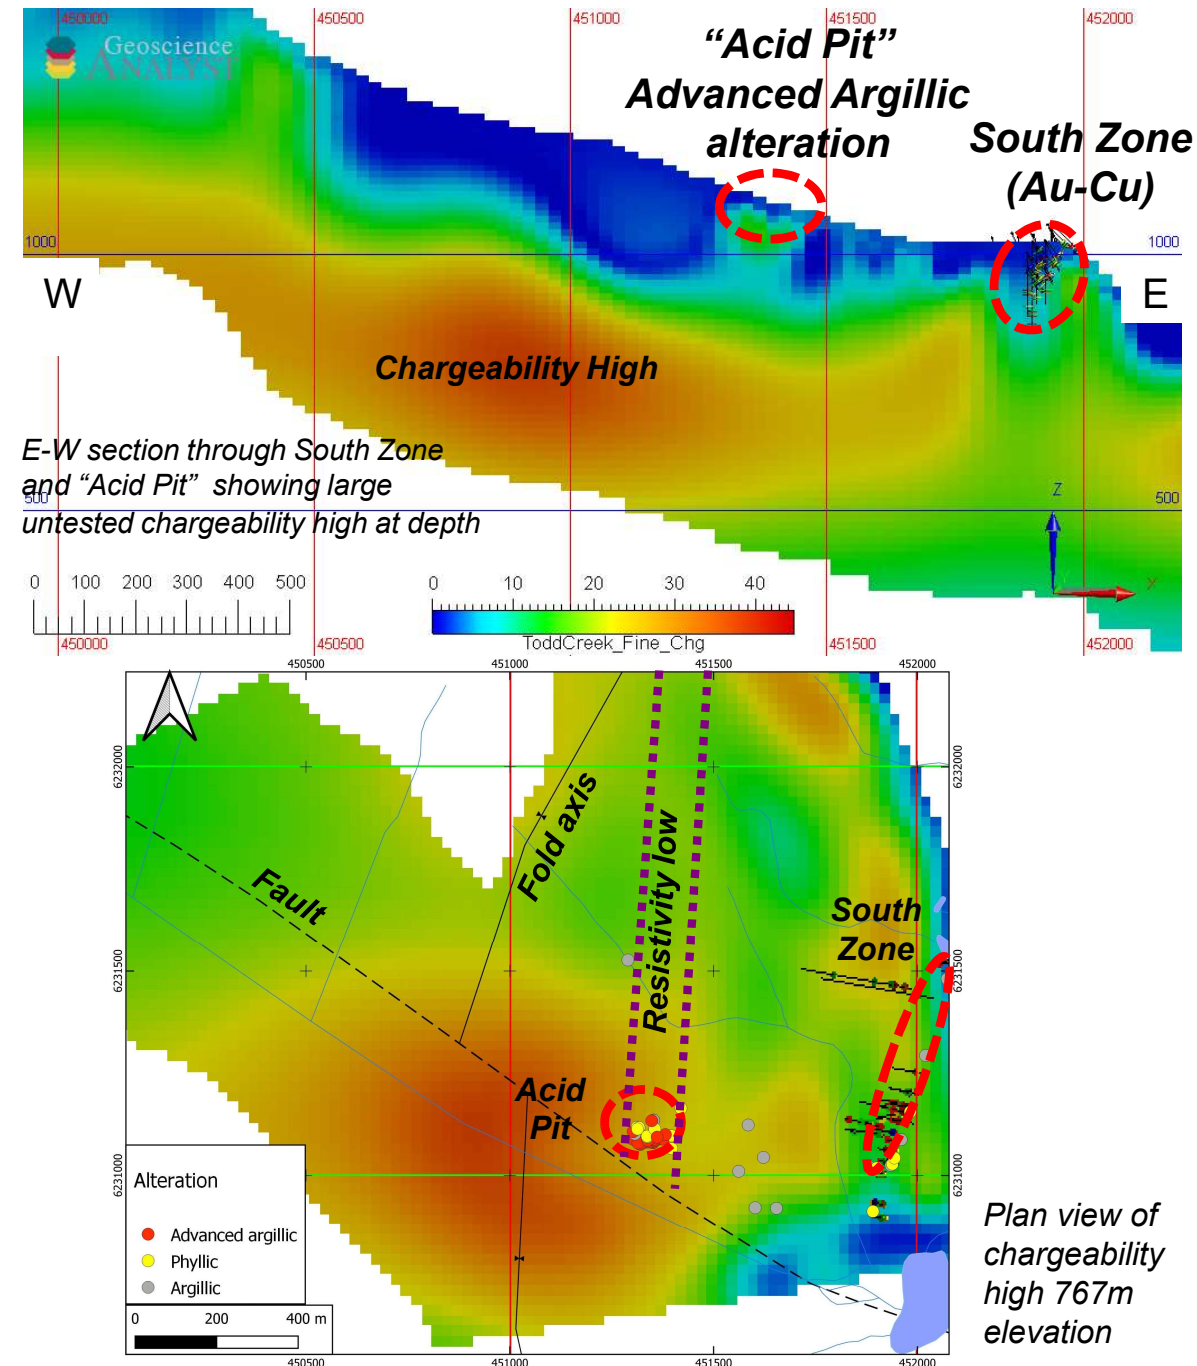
450000 450500 451000 451500 452000

Geoscience ANALYST

"Acid Pit" Advanced Argillic alteration

South Zone (Au-Cu)

1000 1000

W E

Chargeability High

E-W section through South Zone and "Acid Pit" showing large untested chargeability high at depth

500 500

Z

X

0 100 200 300 400 500

0 10 20 30 40

ToddCreek_Fine_Chg

450000 450500 451000 451500 452000

450500 451000 451500 452000

6232000 6232000

Fold axis

Resistivity low

Fault

South Zone

6231500 6231500

Acid Pit

6231000 6231000

Alteration

Advanced argillic

Phyllic

Argillic

0 200 400 m

450500 451000 451500 452000

Plan view of chargeability high 767m elevation